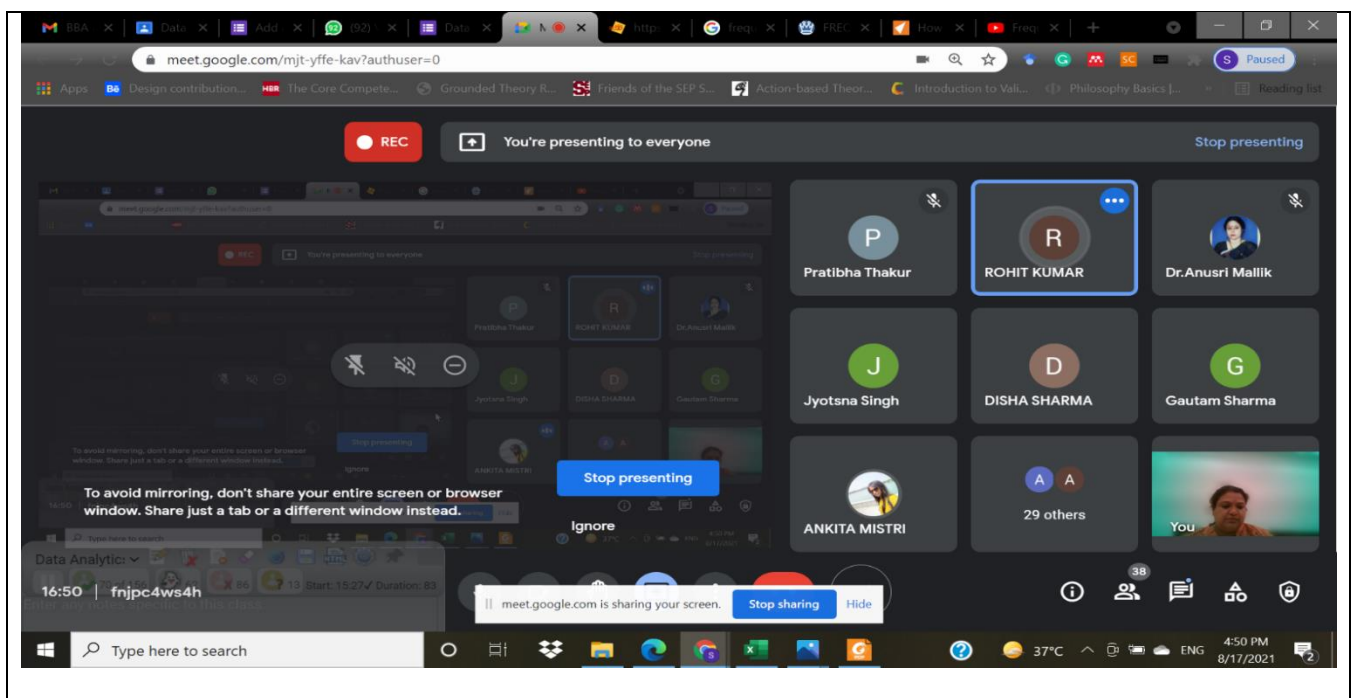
BBA | Data | Add | (92) | Data | M | http | freq | FREC | How | Freq

meet.google.com/mjt-yffe-kav?authuser=0

Paused

Apps | Design contribution... | The Core Compete... | Grounded Theory R... | Friends of the SEP S... | Action-based Theor... | Introduction to Vali... | Philosophy Basics |... | Reading list

REC

You're presenting to everyone

Stop presenting

Pratibha Thakur

ROHIT KUMAR

Dr.Anusri Mallik

Jyotsna Singh

DISHA SHARMA

Gautam Sharma

ANKITA MISTRI

29 others

You

Stop presenting

To avoid mirroring, don't share your entire screen or browser window. Share just a tab or a different window instead.

Ignore

Data Analytic

16:50 | fnjpc4ws4h

13 Start: 15:27 Duration: 83

Enter any notes specific to this class

38

meet.google.com is sharing your screen. Stop sharing Hide

Type here to search

37°C ENG 4:50 PM 8/17/2021